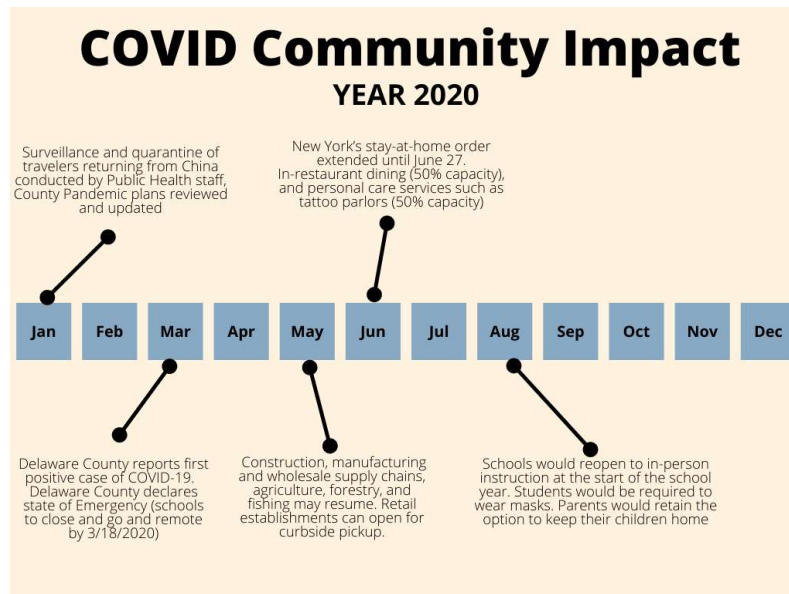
COVID Community Impact

YEAR 2020

Surveillance and quarantine of travelers returning from China conducted by Public Health staff, County Pandemic plans reviewed and updated

New York's stay-at-home order extended until June 27. In-restaurant dining (50% capacity), and personal care services such as tattoo parlors (50% capacity)

Jan Feb Mar Apr May Jun Jul Aug Sep Oct Nov Dec

Delaware County reports first positive case of COVID-19. Delaware County declares state of Emergency (schools to close and go and remote by 3/18/2020)

Construction, manufacturing and wholesale supply chains, agriculture, forestry, and fishing may resume. Retail establishments can open for curbside pickup.

Schools would reopen to in-person instruction at the start of the school year. Students would be required to wear masks. Parents would retain the option to keep their children home